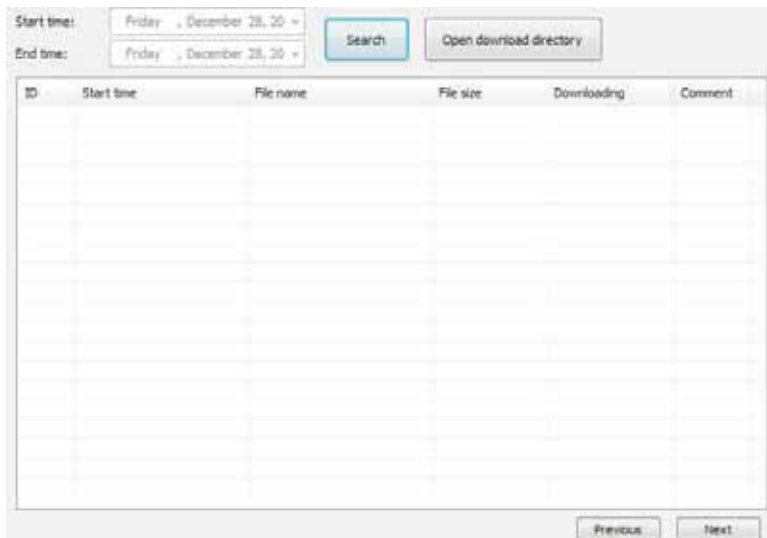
Start time: Friday , December 28, 20

End time: Friday , December 28, 20

Search

Open download directory

| ID | Start time | File name | File size | Downloading | Comment |
|---|---|---|---|---|---|

Previous

Next